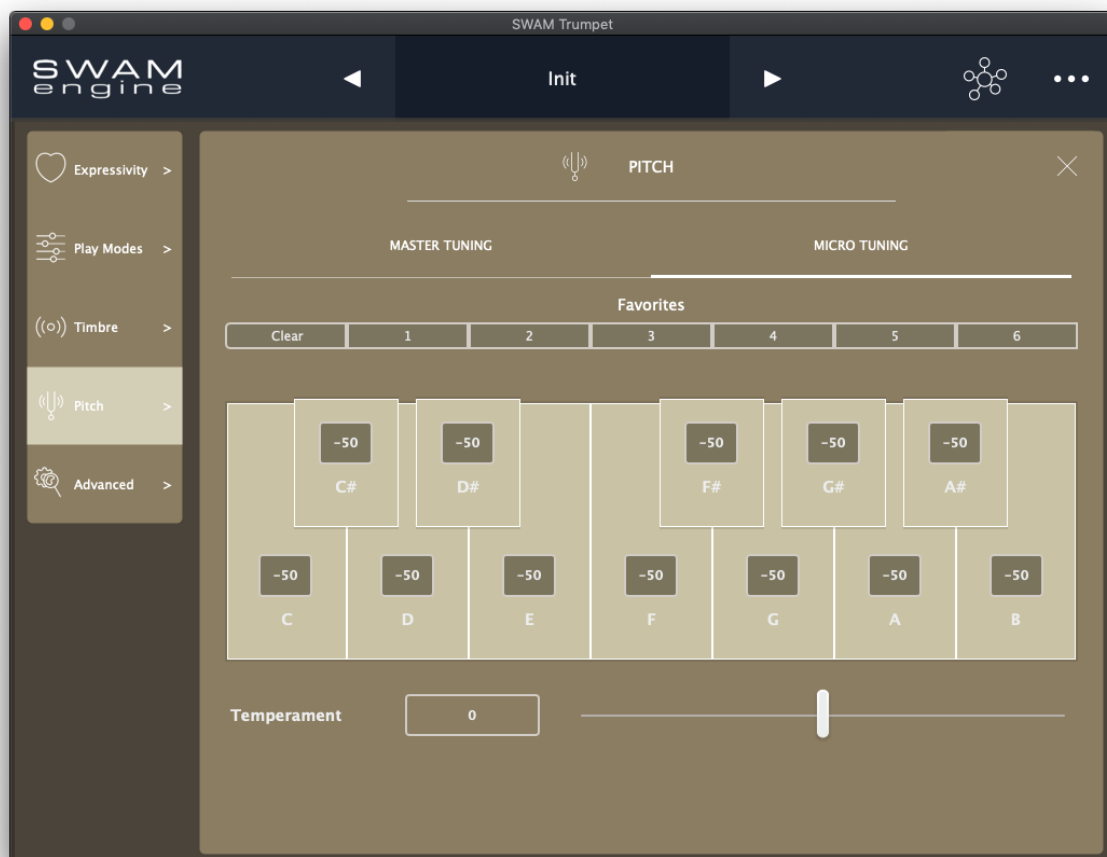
SWAM Trumpet

SWAM engine

Init

Expressivity >

Play Modes >

Timbre >

Pitch >

Advanced >

PITCH

MASTER TUNING

MICRO TUNING

Favorites

| Clear | 1 | 2 | 3 | 4 | 5 | 6 |
|---|---|---|---|---|---|---|

-50
C#

-50
D#

-50
F#

-50
G#

-50
A#

-50
C

-50
D

-50
E

-50
F

-50
G

-50
A

-50
B

Temperament

0